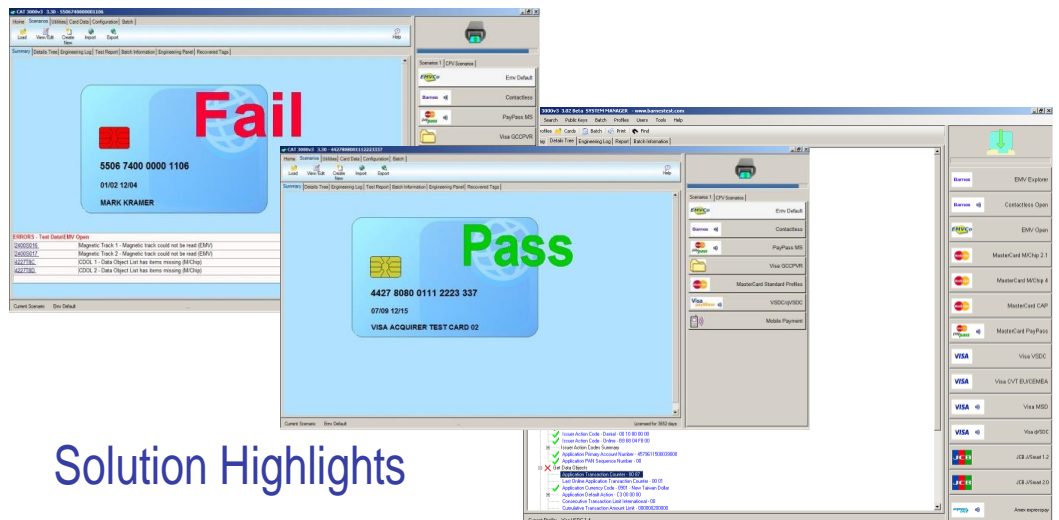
CAT 3000v3 3.30 - 5506740000001106

Home Scenarios Utilities Card Data Configuration Batch

Load View/Edit Create New Import Export Help

Summary Details Tree Engineering Log Test Report Batch Information Engineering Panel Recovered Tags

Fail

5506 7400 0000 1106
01/02 12/04
MARK KRAMER

ERRORS - Test Data\EMV Open

| | |
|---|---|
| 24005016 | Magnetic Track 1 - Magnetic track could not be read (EMV) |
| 24005017 | Magnetic Track 2 - Magnetic track could not be read (EMV) |
| 422779C | CDOL 1 - Data Object List has items missing (M/Chip) |
| 422779D | CDOL 2 - Data Object List has items missing (M/Chip) |

Current Scenario Emv Default

Scenarios 1 CPV Scenarios

Emv Default
Contactless
PayPass MS
Visa GCCPVR

CAT 3000v3 3.30 - 4427808001112223337

Home Scenarios Utilities Card Data Configuration Batch

Load View/Edit Create New Import Export Help

Summary Details Tree Engineering Log Test Report Batch Information Engineering Panel Recovered Tags

Pass

4427 8080 0111 2223 337
07/09 12/15
VISA ACQUIRER TEST CARD 02

Current Scenario Emv Default Licensed for 3652 days

Scenarios 1 CPV Scenarios

Emv Default
Contactless
PayPass MS
Visa GCCPVR
MasterCard Standard Profiles
VSDC/qVSDC
Mobile Payment

3000v3 3.02 Beta SYSTEM MANAGER www.barnestest.com

Search Public Keys Batch Profiles Users Tools Help

Cards Batch Print Find

Details Tree Engineering Log Report Batch Information

Issuer Action Code - Denial - 00 10 00 00 00
Issuer Action Code - Online - B0 60 04 F8 00
Issuer Action Codes Summary
Application Primary Account Number - 4578611500030000
Application PAN Sequence Number - 00
Application Transaction Counter - 00 07
Last Online Application Transaction Counter - 00 01
Application Currency Code - 0901 - New Taiwan Dollar
Application Default Action - C3 00 00 00
Consecutive Transaction Limit International - 00
Cumulative Transaction Amount Limit - 000000200000

EMV Explorer
Contactless Open
EMV Open
MasterCard M/Chip 2.1
MasterCard M/Chip 4
MasterCard CAP
MasterCard PayPass
Visa VSDC
Visa CVT EU/CEMEA
Visa MSD
Visa qVSDC
JCB J/Smart 1.2
JCB J/Smart 2.0
Amex expresspay

Solution Highlights